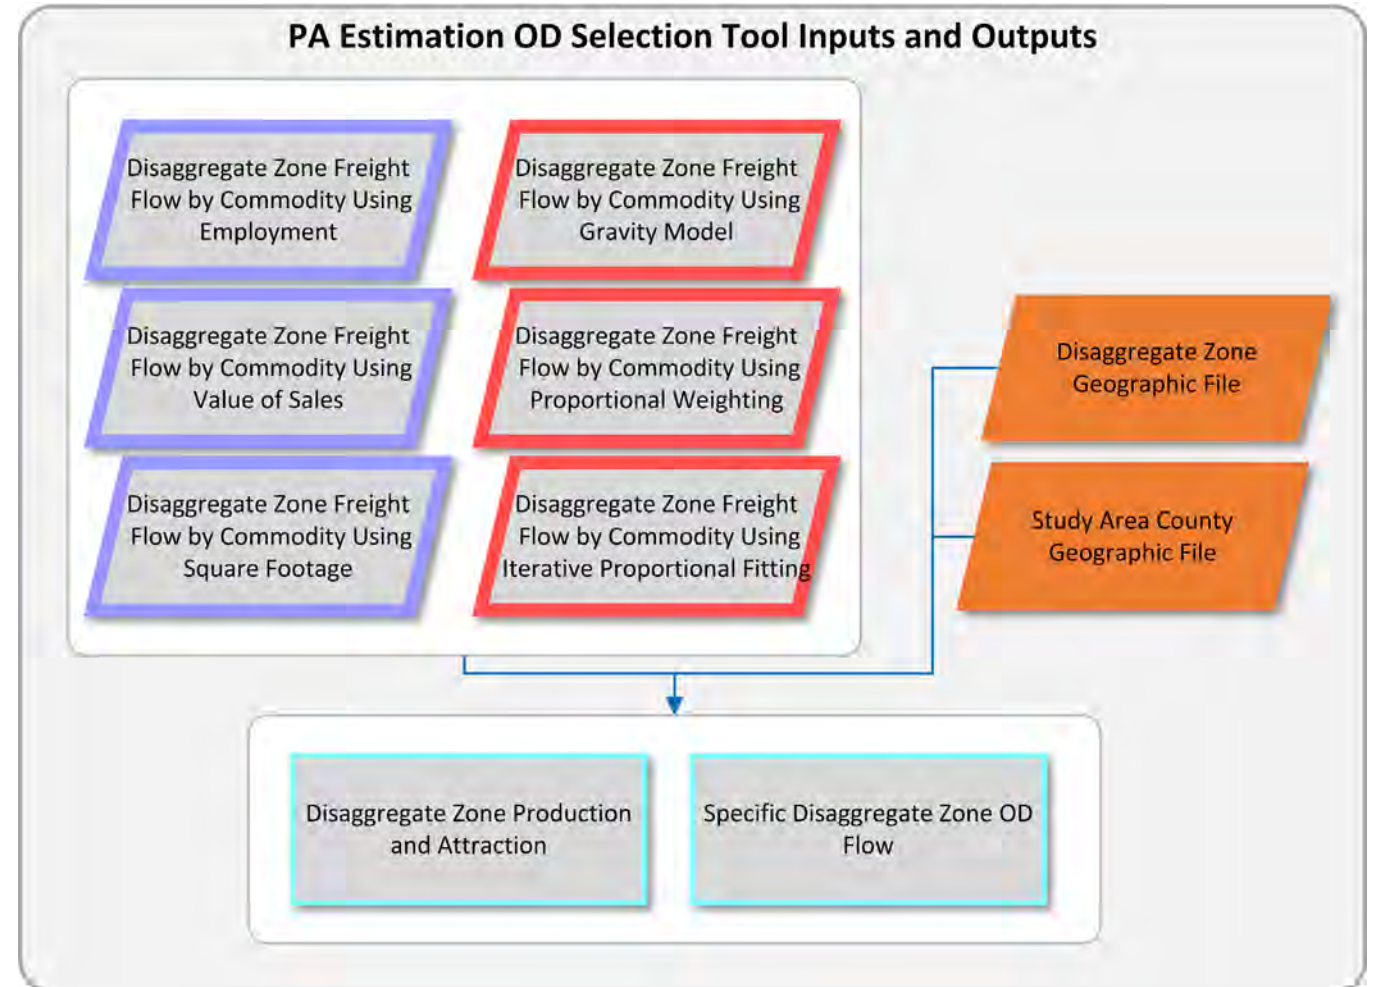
PA Estimation OD Selection Tool Inputs and Outputs

Disaggregate Zone Freight Flow by Commodity Using Employment

Disaggregate Zone Freight Flow by Commodity Using Gravity Model

Disaggregate Zone Freight Flow by Commodity Using Value of Sales

Disaggregate Zone Freight Flow by Commodity Using Proportional Weighting

Disaggregate Zone Freight Flow by Commodity Using Square Footage

Disaggregate Zone Freight Flow by Commodity Using Iterative Proportional Fitting

Disaggregate Zone Geographic File

Study Area County Geographic File

Disaggregate Zone Production and Attraction

Specific Disaggregate Zone OD Flow